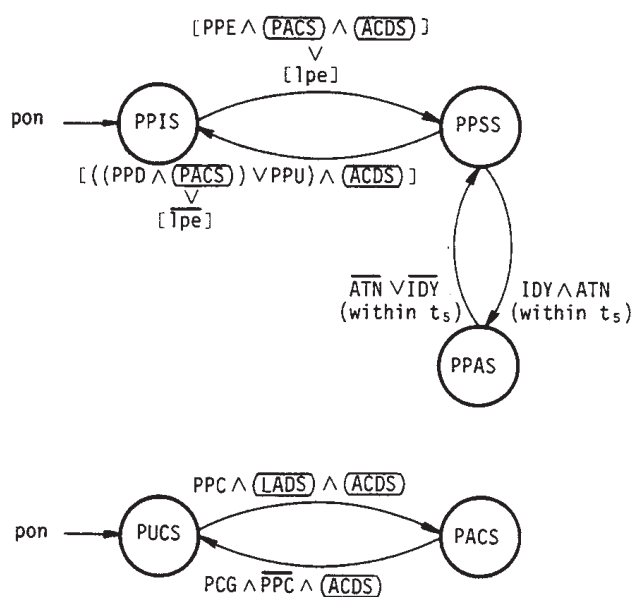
[PPE $\wedge$ (PACS) $\wedge$ (ACDS)]
$\vee$
[lpe]

pon

PPIS

PPSS

[((PPD $\wedge$ (PACS)) $\vee$ PPU) $\wedge$ (ACDS)]
$\vee$
[$\overline{\text{lpe}}$]

$\overline{\text{ATN}}$ $\vee$ $\overline{\text{IDY}}$
(within $t_5$)

IDY $\wedge$ ATN
(within $t_5$)

PPAS

PPC $\wedge$ (LADS) $\wedge$ (ACDS)

pon

PUCS

PACS

PCG $\wedge$ $\overline{\text{PPC}}$ $\wedge$ (ACDS)